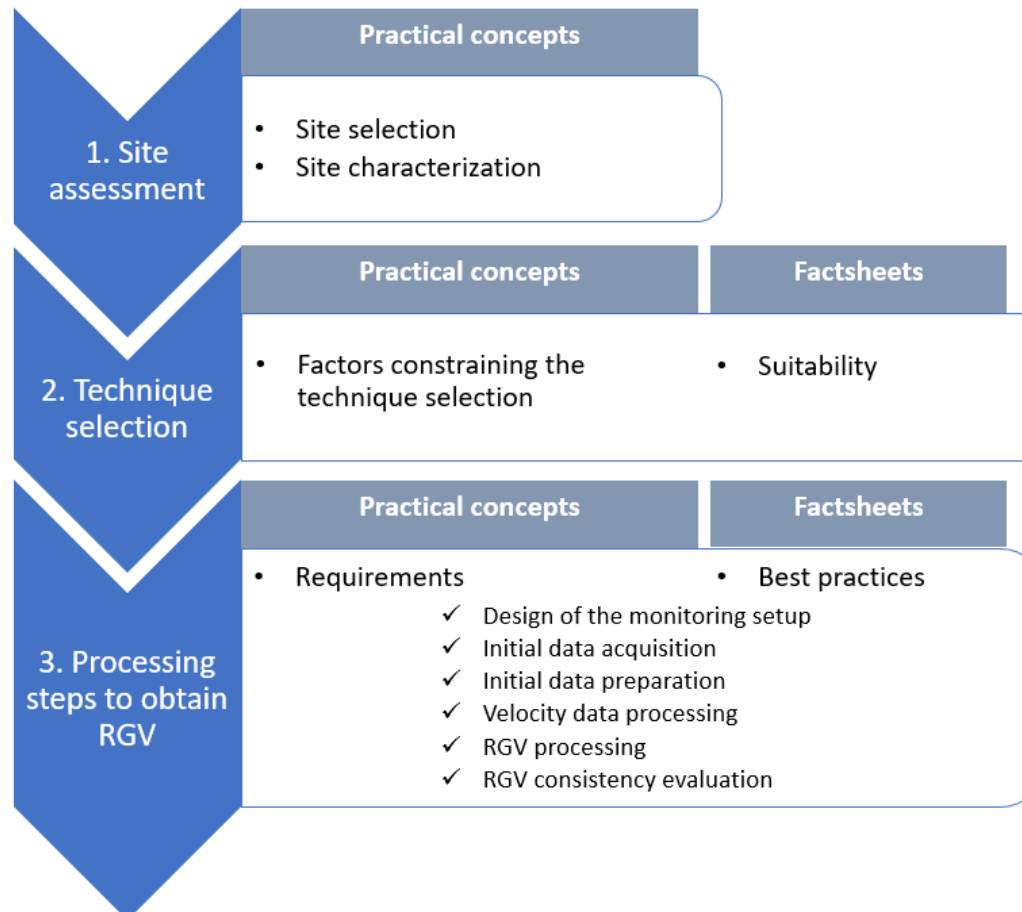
1. Site assessment

Practical concepts

- Site selection
- Site characterization

2. Technique selection

Practical concepts

- Factors constraining the technique selection

Factsheets

- Suitability

3. Processing steps to obtain RGV

Practical concepts

- Requirements

Factsheets

- Best practices

✓ Design of the monitoring setup
✓ Initial data acquisition
✓ Initial data preparation
✓ Velocity data processing
✓ RGV processing
✓ RGV consistency evaluation